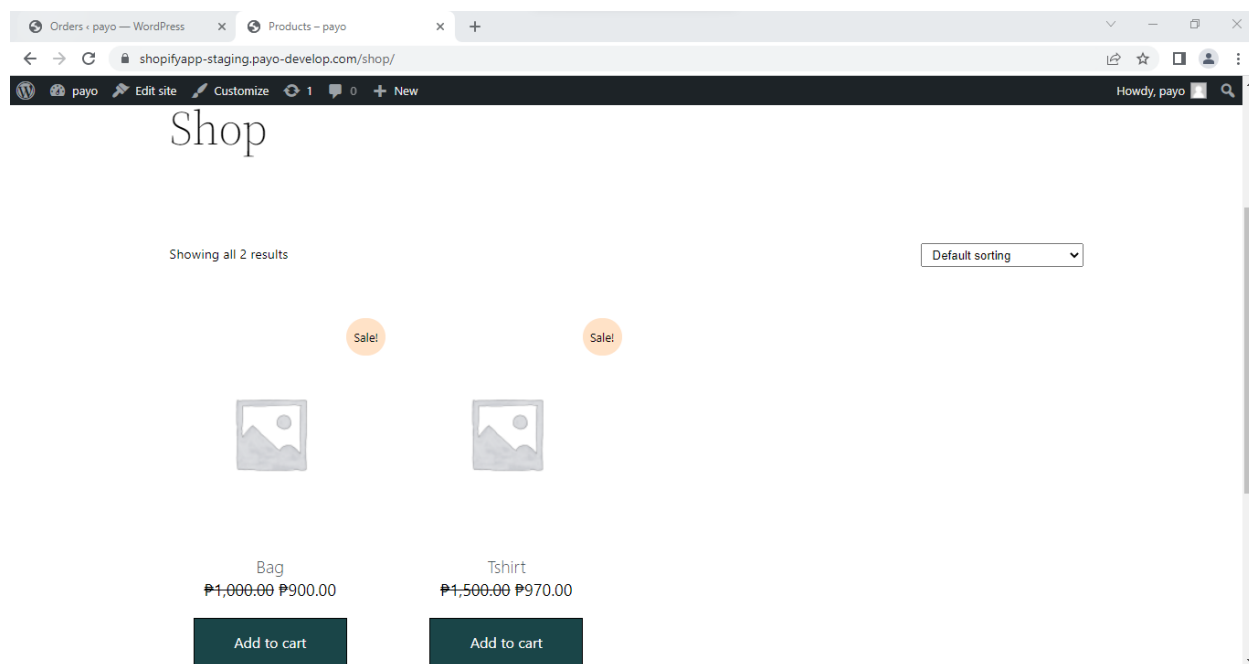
Orders ‹ payo — WordPress
Products – payo
shopifyapp-staging.payo-develop.com/shop/

payo Edit site Customize 1 0 New
Howdy, payo

Shop

Showing all 2 results

Default sorting

Sale!

Sale!

Bag
₱1,000.00 ₱900.00
Add to cart

Tshirt
₱1,500.00 ₱970.00
Add to cart